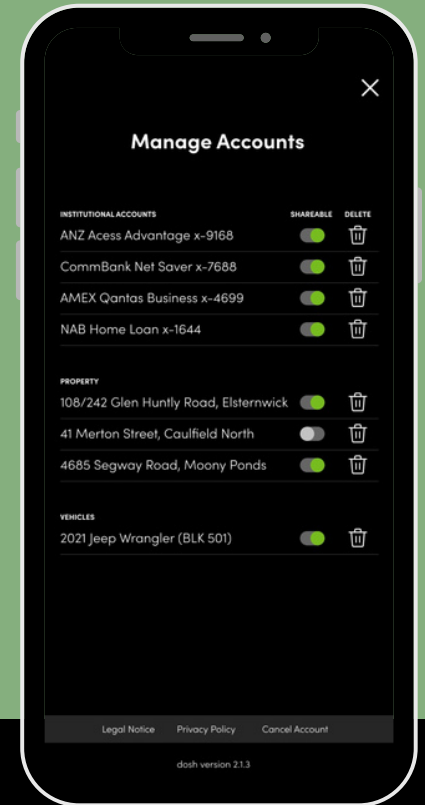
Manage Accounts

| INSTITUTIONAL ACCOUNTS | SHAREABLE | DELETE |
|---|---|---|
| ANZ Acess Advantage x-9168 | | |
| CommBank Net Saver x-7688 | | |
| AMEX Qantas Business x-4699 | | |
| NAB Home Loan x-1644 | | |

PROPERTY

108/242 Glen Huntly Road, Elsternwick

41 Merton Street, Caulfield North

4685 Segway Road, Moony Ponds

VEHICLES

2021 Jeep Wrangler (BLK 501)

Legal Notice Privacy Policy Cancel Account

dosh version 2.1.3